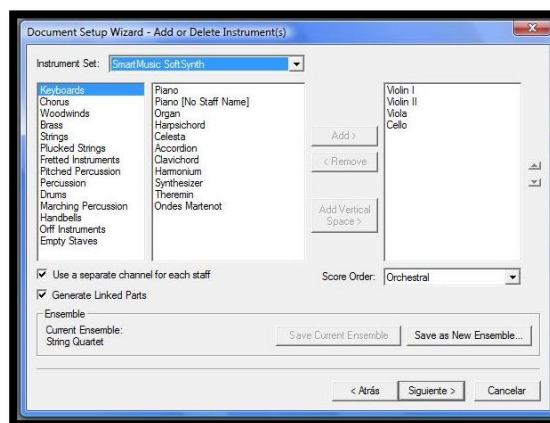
Document Setup Wizard - Add or Delete Instrument(s)

Instrument Set: SmartMusic SoftSynth

Keyboards
Chorus
Woodwinds
Brass
Strings
Plucked Strings
Fretted Instruments
Pitched Percussion
Percussion
Drums
Marching Percussion
Handbells
Orff Instruments
Empty Staves

Piano
Piano [No Staff Name]
Organ
Harpsichord
Celesta
Accordion
Clavichord
Harmonium
Synthesizer
Theremin
Ondes Martenot

Add >
< Remove
Add Vertical Space >

Violin I
Violin II
Viola
Cello

Use a separate channel for each staff
Generate Linked Parts

Score Order: Orchestral

Ensemble
Current Ensemble:
String Quartet

Save Current Ensemble
Save as New Ensemble...

< Atrás
Siguiente >
Cancelar